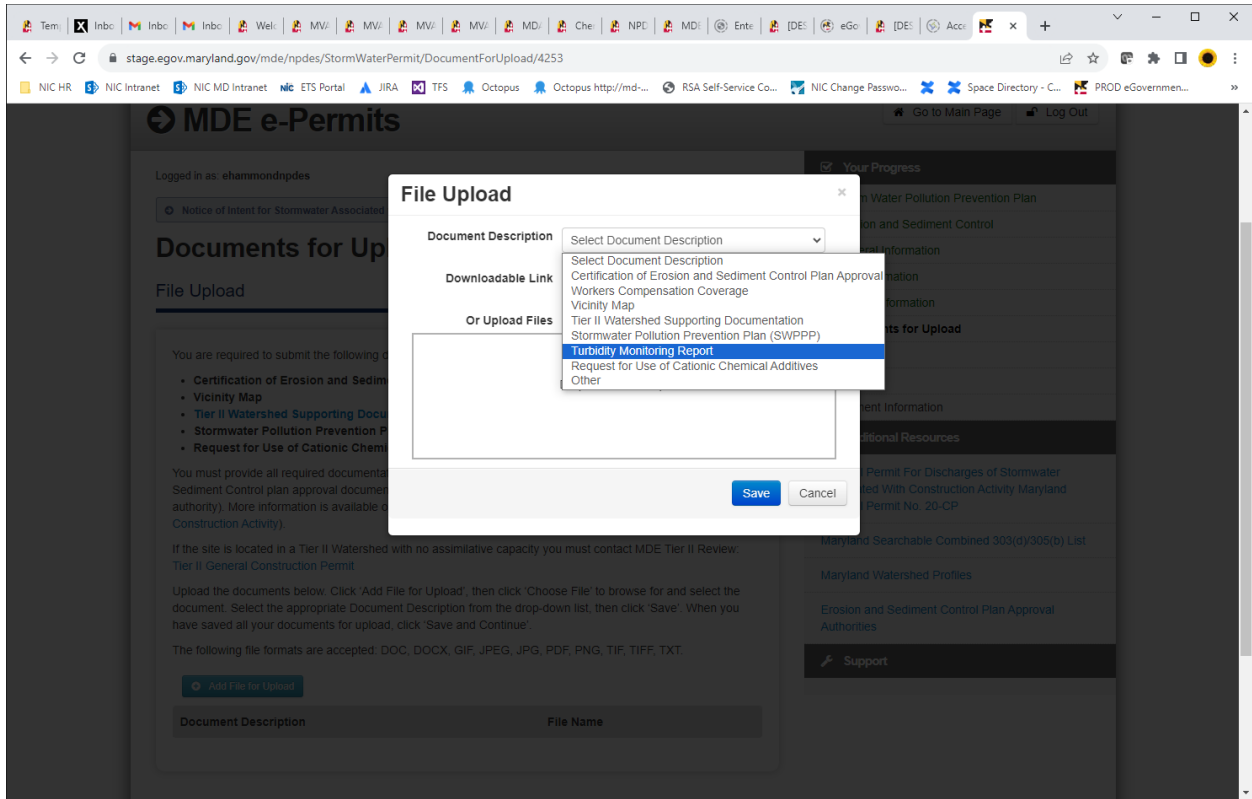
Tem | Inbo | Inbo | Inbo | Welc | MV | MV | MV | MV | MD | Che | NPD | MDI | Ente | [DES | eGo | [DES | Acc

stage.egov.maryland.gov/mde/npdes/StormWaterPermit/DocumentForUpload/4253

NIC HR | NIC Intranet | NIC MD Intranet | ETS Portal | JIRA | TFS | Octopus | Octopus http://md-... | RSA Self-Service Co... | NIC Change Passwo... | Space Directory - C... | PROD eGovernmen...

MDE e-Permits

Go to Main Page | Log Out

Logged in as: ehammondnpdes

Notice of Intent for Stormwater Associated

Documents for Up

File Upload

You are required to submit the following d

- Certification of Erosion and Sedim
- Vicinity Map
- Tier II Watershed Supporting Docu
- Stormwater Pollution Prevention P
- Request for Use of Cationic Chemi

You must provide all required documentat Sediment Control plan approval documen authority). More information is available o Construction Activity).

If the site is located in a Tier II Watershed with no assimilative capacity you must contact MDE Tier II Review: Tier II General Construction Permit

Upload the documents below: Click 'Add File for Upload', then click 'Choose File' to browse for and select the document. Select the appropriate Document Description from the drop-down list, then click 'Save'. When you have saved all your documents for upload, click 'Save and Continue'.

The following file formats are accepted: DOC, DOCX, GIF, JPEG, JPG, PDF, PNG, TIF, TIFF, TXT.

Add File for Upload

| Document Description | File Name |
|---|---|

Your Progress
n Water Pollution Prevention Plan
on and Sediment Control
eral Information
mation
formation
nts for Upload
ment Information

ditional Resources
Permit For Discharges of Stormwater
ted With Construction Activity Maryland
Permit No. 20-CP
Maryland Searchable Combined 303(d)/305(b) List
Maryland Watershed Profiles
Erosion and Sediment Control Plan Approval Authorities

Support

File Upload ×

Document Description
Select Document Description
Select Document Description
Certification of Erosion and Sediment Control Plan Approval
Workers Compensation Coverage
Vicinity Map
Tier II Watershed Supporting Documentation
Stormwater Pollution Prevention Plan (SWPPP)
Turbidity Monitoring Report
Request for Use of Cationic Chemical Additives
Other

Downloadable Link

Or Upload Files

Save | Cancel